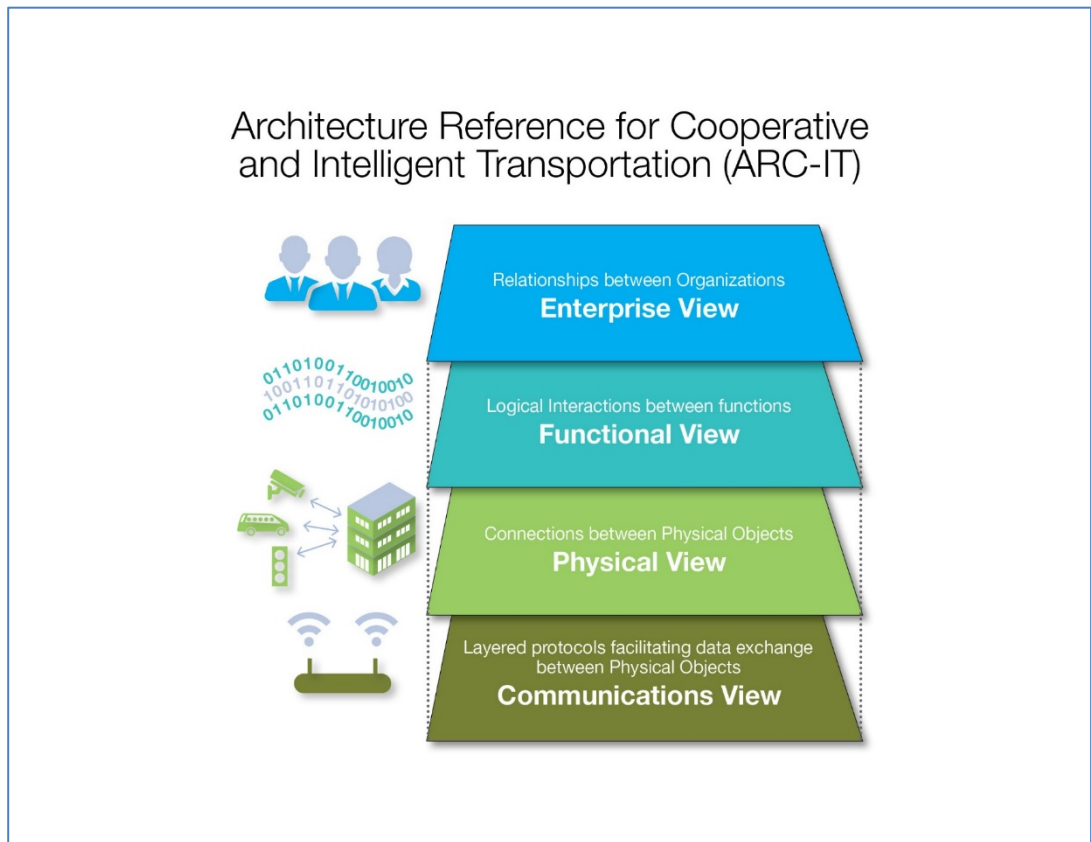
Architecture Reference for Cooperative and Intelligent Transportation (ARC-IT)

Relationships between Organizations
Enterprise View

01101001 10010010
10011011 01010100
01101001 10010010

Logical Interactions between functions
Functional View

Connections between Physical Objects
Physical View

Layered protocols facilitating data exchange between Physical Objects
Communications View